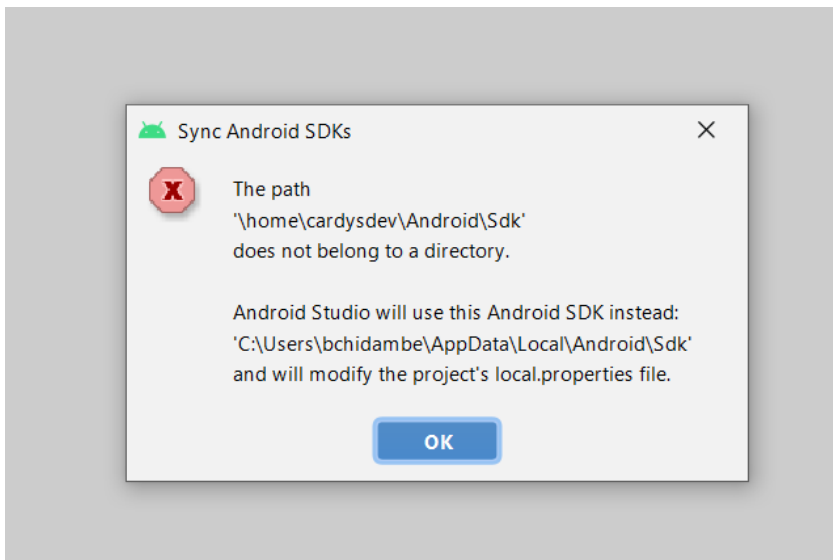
Sync Android SDKs

The path
'\home\cardysdev\Android\Sdk'
does not belong to a directory.

Android Studio will use this Android SDK instead:
'C:\Users\bchidambe\AppData\Local\Android\Sdk'
and will modify the project's local.properties file.

OK